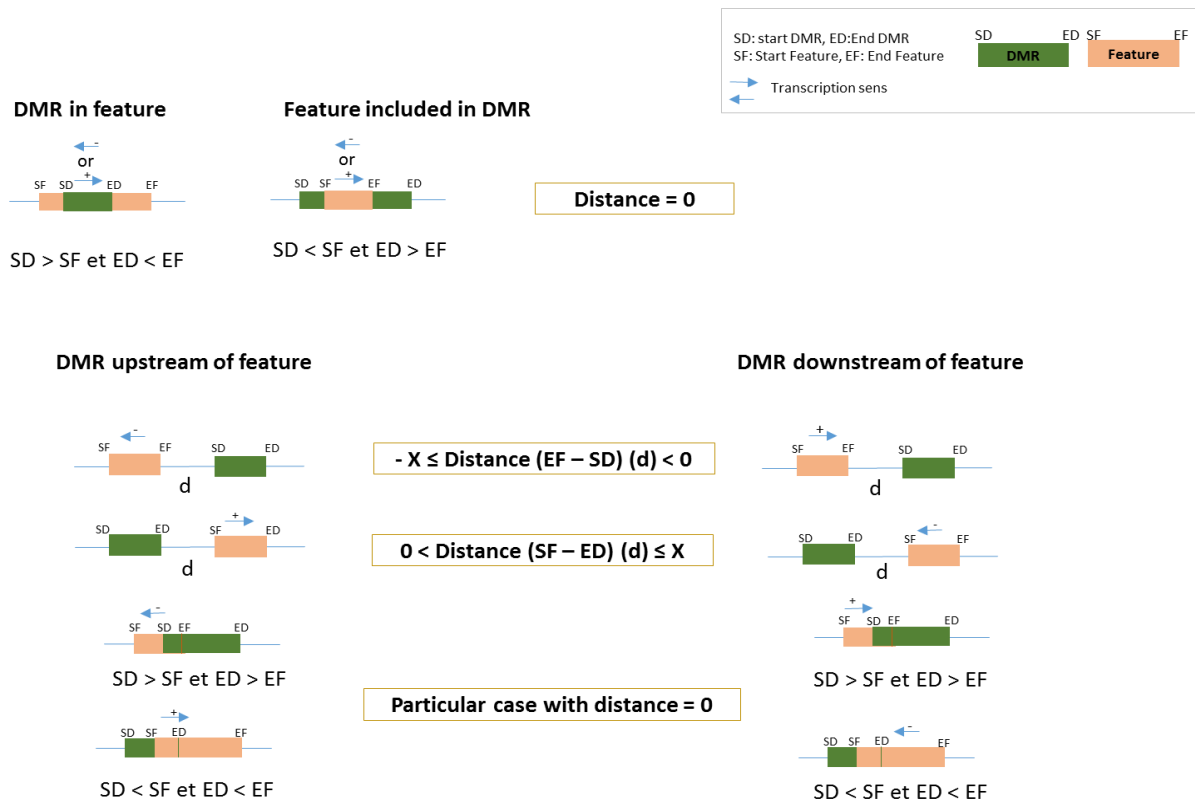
SD: start DMR, ED:End DMR
SF: Start Feature, EF: End Feature
SD ED SF EF
DMR Feature
Transcription sens

DMR in feature

- or +
SF SD ED EF

SD > SF et ED < EF

Feature included in DMR

- or +
SD SF EF ED

SD < SF et ED > EF

Distance = 0

DMR upstream of feature

SF - EF SD ED
d

SD ED SF + ED
d

- SF SD EF ED

SD > SF et ED > EF

SD SF + ED EF

SD < SF et ED < EF

- X ≤ Distance (EF – SD) (d) < 0

0 < Distance (SF – ED) (d) ≤ X

Particular case with distance = 0

DMR downstream of feature

+ SF EF SD ED
d

SD ED SF - EF
d

+ SF SD EF ED

SD > SF et ED > EF

SD SF ED - EF

SD < SF et ED < EF